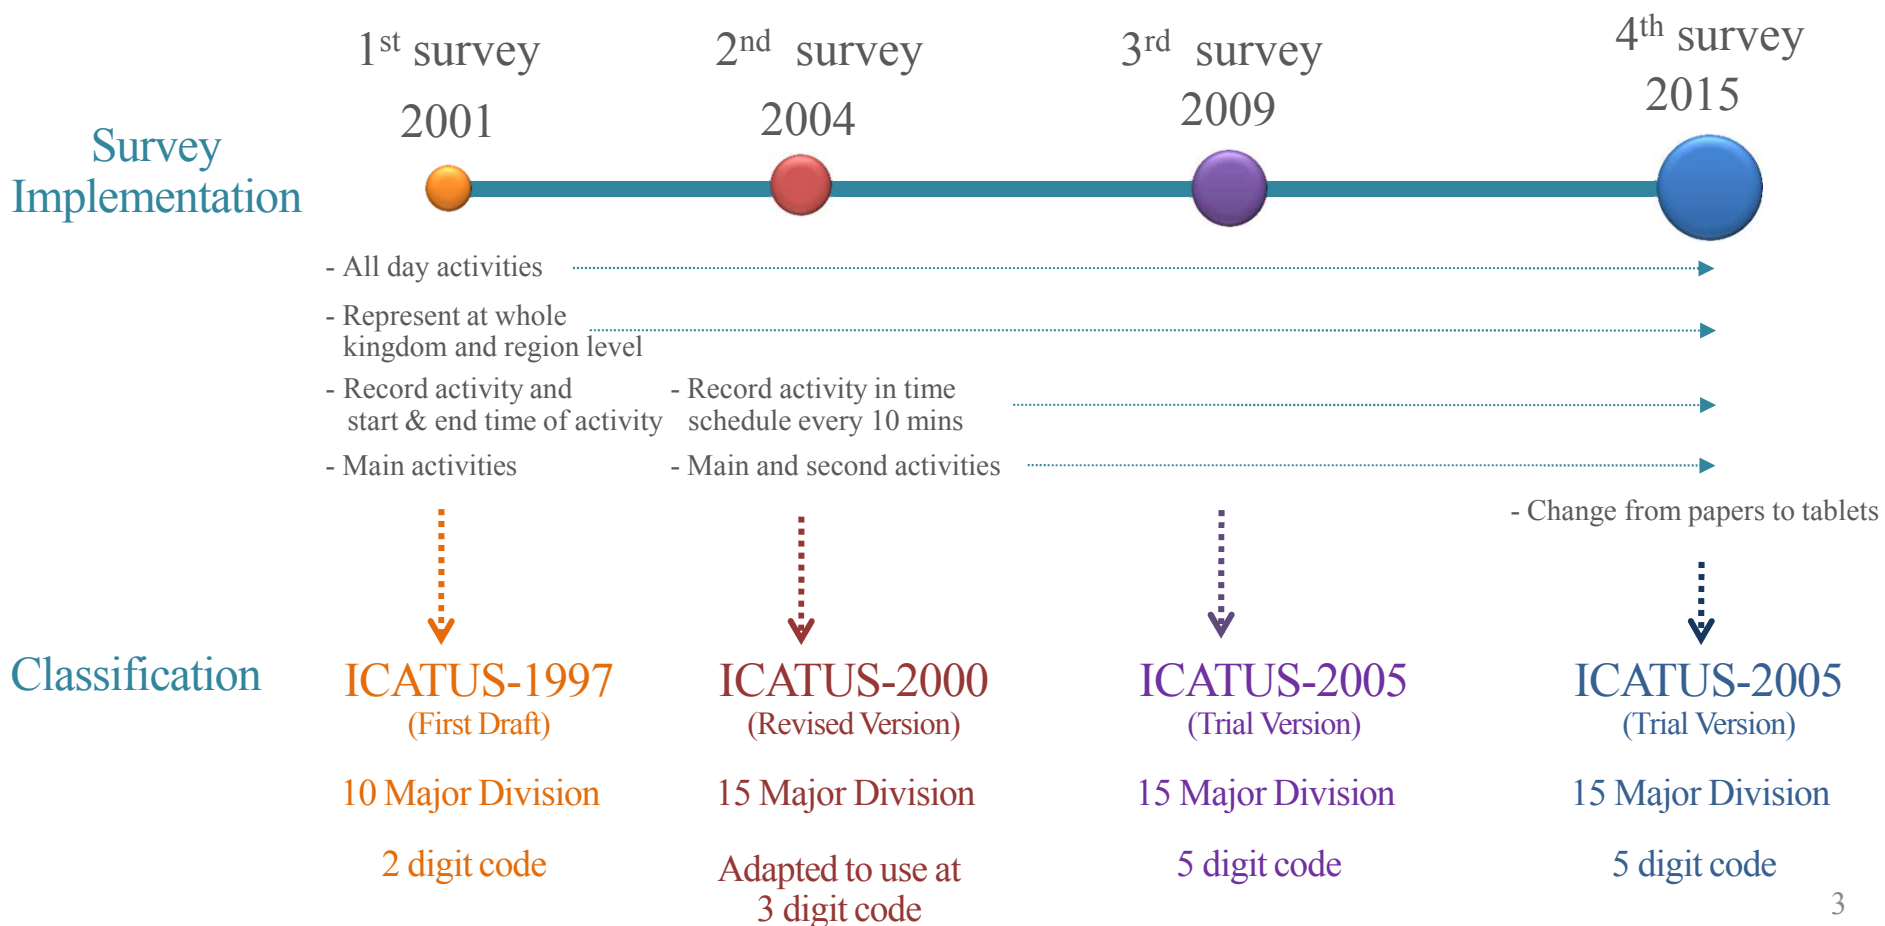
Survey Implementation

1$^{st}$ survey
2001

2$^{nd}$ survey
2004

3$^{rd}$ survey
2009

4$^{th}$ survey
2015

- All day activities

- Represent at whole kingdom and region level

- Record activity and start & end time of activity

- Record activity in time schedule every 10 mins

- Main activities

- Main and second activities

- Change from papers to tablets

Classification

ICATUS-1997
(First Draft)

10 Major Division

2 digit code

ICATUS-2000
(Revised Version)

15 Major Division

Adapted to use at 3 digit code

ICATUS-2005
(Trial Version)

15 Major Division

5 digit code

ICATUS-2005
(Trial Version)

15 Major Division

5 digit code

3